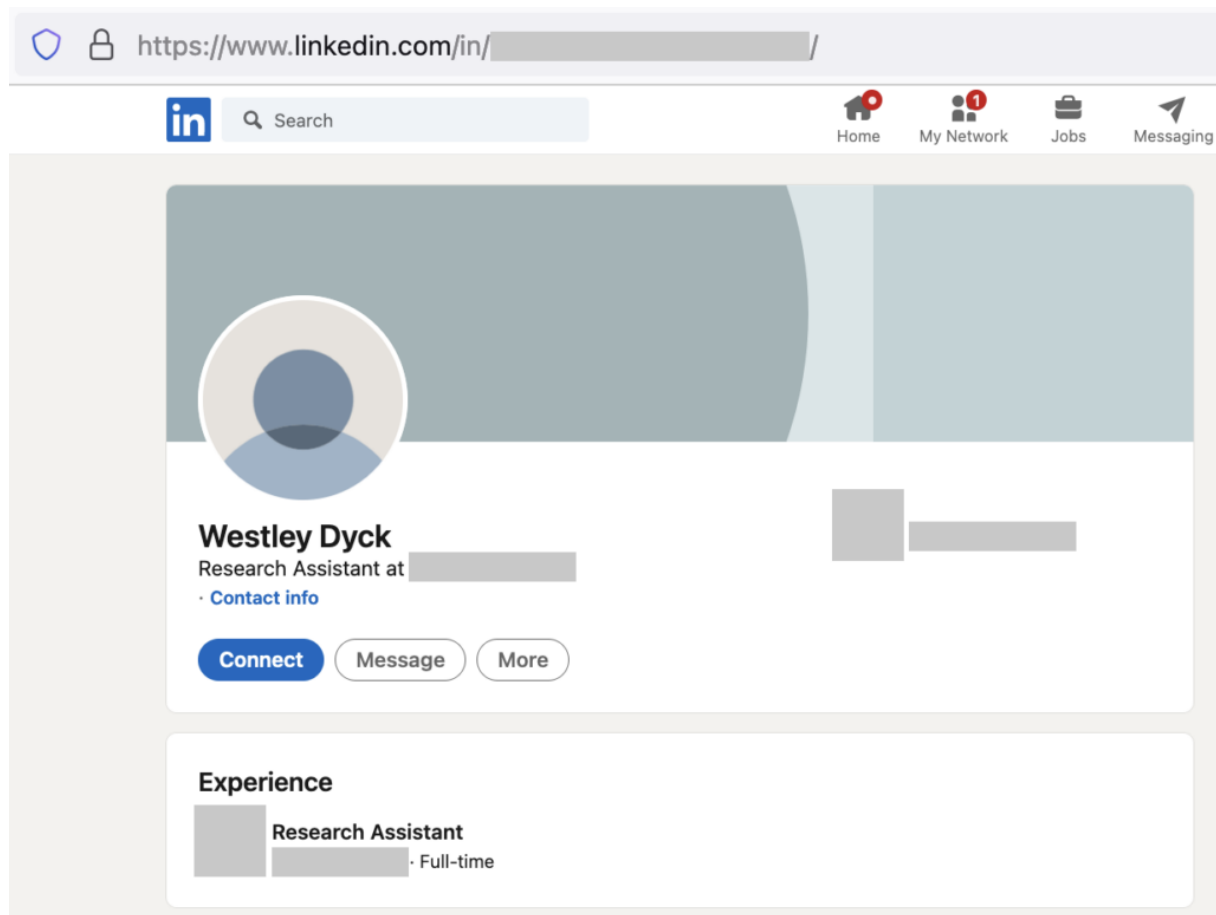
https://www.linkedin.com/in/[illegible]/

in

Search

Home

1

My Network

Jobs

Messaging

Westley Dyck

Research Assistant at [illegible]

· Contact info

Connect

Message

More

Experience

Research Assistant

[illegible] · Full-time